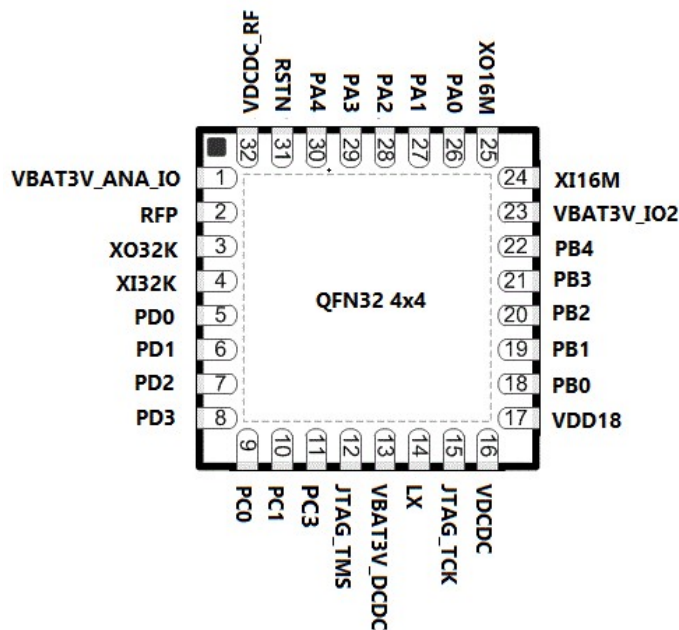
VDCDC_RF
RSTN
PA4
PA3
PA2
PA1
PA0
XO16M
32
31
30
29
28
27
26
25

VBAT3V_ANA_IO 1
RFP 2
XO32K 3
XI32K 4
PD0 5
PD1 6
PD2 7
PD3 8

24 XI16M
23 VBAT3V_IO2
22 PB4
21 PB3
20 PB2
19 PB1
18 PB0
17 VDD18

QFN32 4x4

9
10
11
12
13
14
15
16
PC0
PC1
PC3
JTAG_TMS
VBAT3V_DCDC
LX
JTAG_TCK
VDCDC